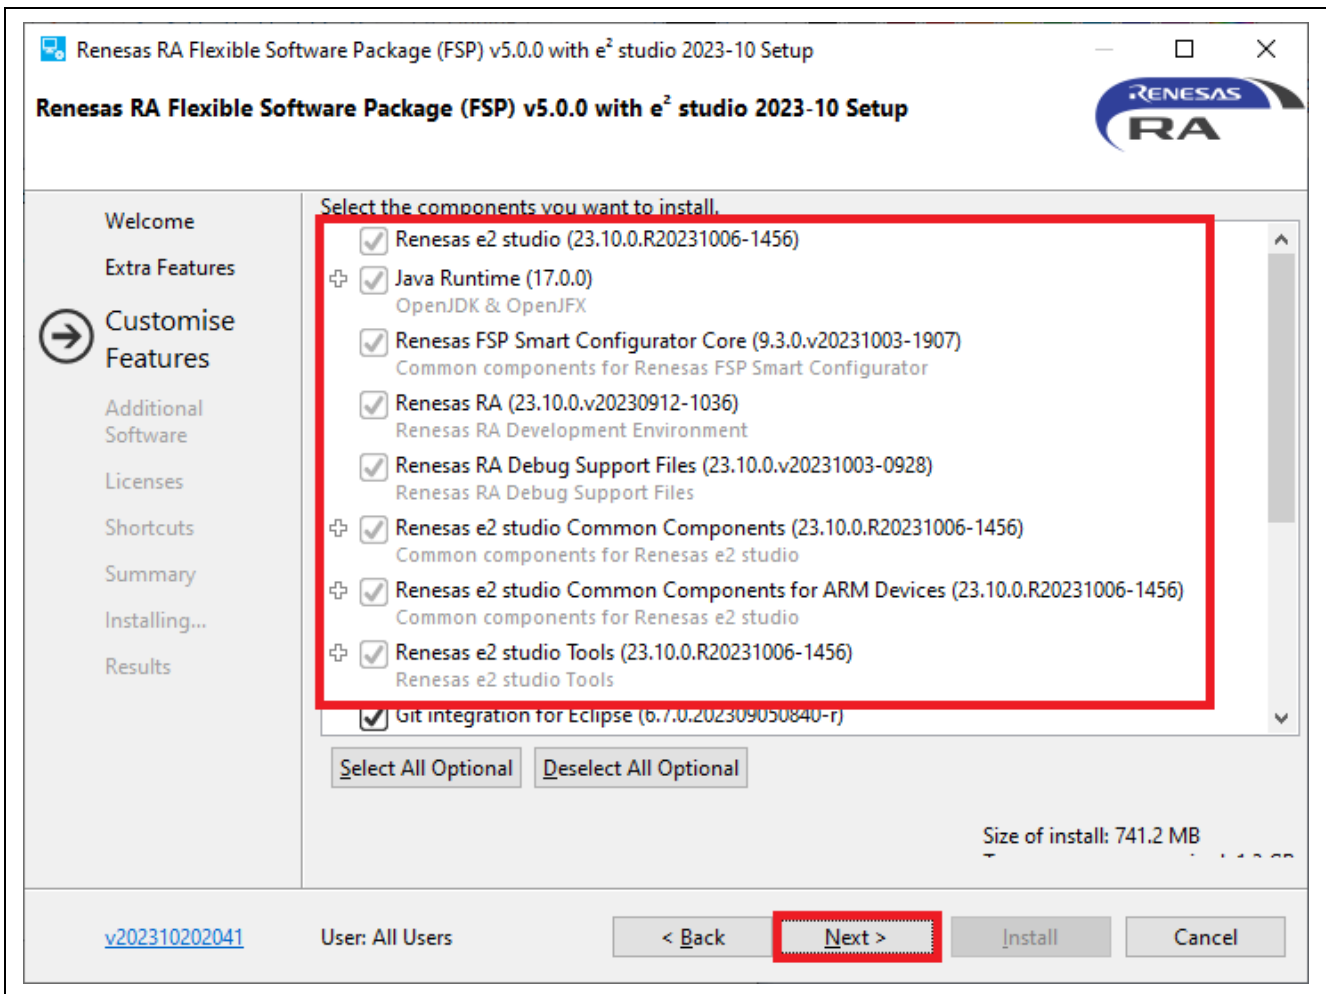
Renesas RA Flexible Software Package (FSP) v5.0.0 with e² studio 2023-10 Setup

Renesas RA Flexible Software Package (FSP) v5.0.0 with e² studio 2023-10 Setup

RENESAS RA

Welcome

Extra Features

Customise Features

Additional Software

Licenses

Shortcuts

Summary

Installing...

Results

Select the components you want to install.

Renesas e2 studio (23.10.0.R20231006-1456)

Java Runtime (17.0.0)
OpenJDK & OpenJFX

Renesas FSP Smart Configurator Core (9.3.0.v20231003-1907)
Common components for Renesas FSP Smart Configurator

Renesas RA (23.10.0.v20230912-1036)
Renesas RA Development Environment

Renesas RA Debug Support Files (23.10.0.v20231003-0928)
Renesas RA Debug Support Files

Renesas e2 studio Common Components (23.10.0.R20231006-1456)
Common components for Renesas e2 studio

Renesas e2 studio Common Components for ARM Devices (23.10.0.R20231006-1456)
Common components for Renesas e2 studio

Renesas e2 studio Tools (23.10.0.R20231006-1456)
Renesas e2 studio Tools

Git integration for Eclipse (6.7.0.202309050840-r)

Select All Optional

Deselect All Optional

Size of install: 741.2 MB

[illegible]

v202310202041

User: All Users

< Back

Next >

Install

Cancel